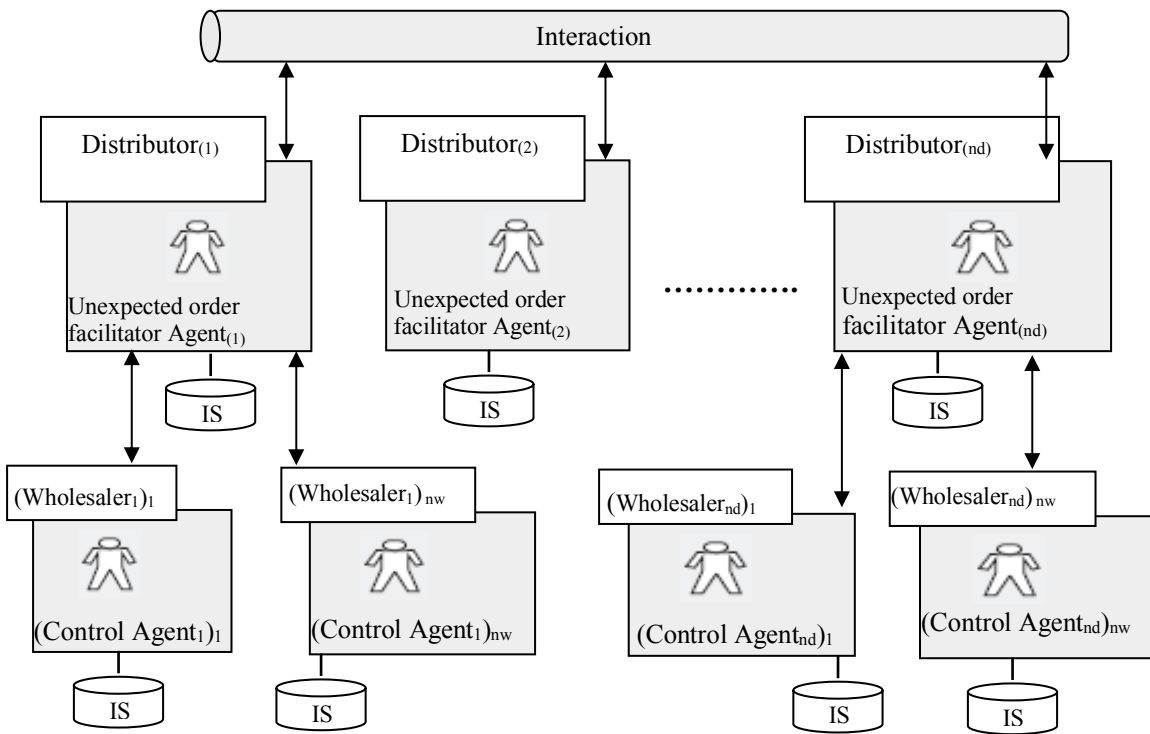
Interaction

Distributor$_{(1)}$

Unexpected order facilitator Agent$_{(1)}$

IS

Distributor$_{(2)}$

Unexpected order facilitator Agent$_{(2)}$

IS

............

Distributor$_{(nd)}$

Unexpected order facilitator Agent$_{(nd)}$

IS

(Wholesaler$_{1}$)$_{1}$

(Control Agent$_{1}$)$_{1}$

IS

(Wholesaler$_{1}$)$_{nw}$

(Control Agent$_{1}$)$_{nw}$

IS

(Wholesaler$_{nd}$)$_{1}$

(Control Agent$_{nd}$)$_{1}$

IS

(Wholesaler$_{nd}$)$_{nw}$

(Control Agent$_{nd}$)$_{nw}$

IS